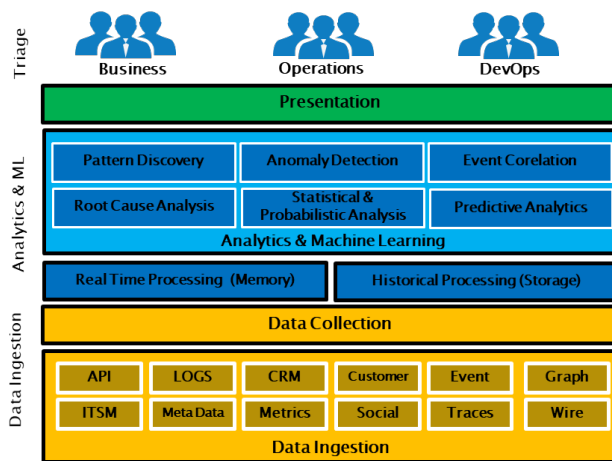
Triage

Business

Operations

DevOps

Presentation

Analytics & ML

Pattern Discovery

Anomaly Detection

Event Corelation

Root Cause Analysis

Statistical & Probabilistic Analysis

Predictive Analytics

Analytics & Machine Learning

Real Time Processing (Memory)

Historical Processing (Storage)

Data Ingestion

Data Collection

API

LOGS

CRM

Customer

Event

Graph

ITSM

Meta Data

Metrics

Social

Traces

Wire

Data Ingestion